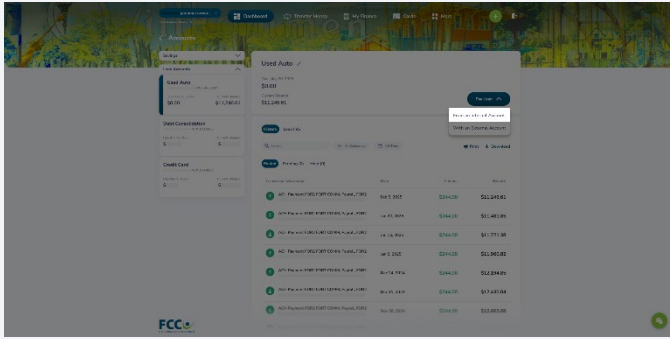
Dashboard
Transfer Money
My Finance
Cards
More
< Accounts

Used Auto
Used Auto
$0.00
$11,749.61

Debt Consolidation
$
$

Credit Card
$
$

Used Auto
$0.00
Current Balance
$11,149.85

Pay Loan
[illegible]
With an External Account

Search
Print
Download

ACH Payment FORD FORD CORE Payroll_FORD
Jan 5, 2025
$244.09
$11,149.85
ACH Payment FORD FORD CORE Payroll_FORD
Jan 12, 2024
$244.09
$11,481.85
ACH Payment FORD FORD CORE Payroll_FORD
Jan 14, 2024
$244.09
$11,771.38
ACH Payment FORD FORD CORE Payroll_FORD
Jan 2, 2025
$244.09
$11,940.82
ACH Payment FORD FORD CORE Payroll_FORD
Dec 14, 2024
$244.09
$12,234.85
ACH Payment FORD FORD CORE Payroll_FORD
Dec 15, 2024
$244.09
$12,437.84
ACH Payment FORD FORD CORE Payroll_FORD
Nov 30, 2024
$244.09
$12,683.85

FCC